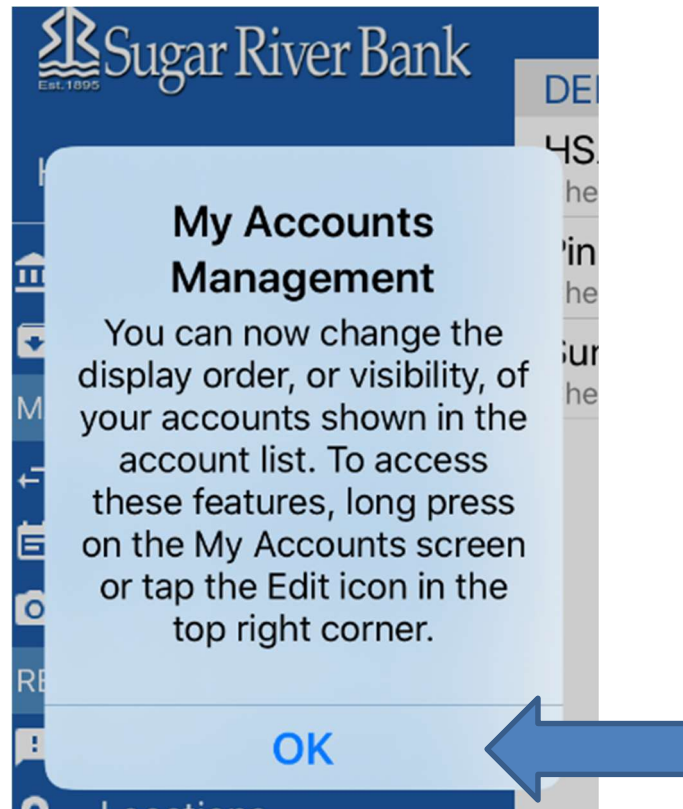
Sugar River Bank
Est. 1895

DE
HS
he
Pin
he
Sur
he

H
M
RE

My Accounts Management

You can now change the display order, or visibility, of your accounts shown in the account list. To access these features, long press on the My Accounts screen or tap the Edit icon in the top right corner.

OK

Locations